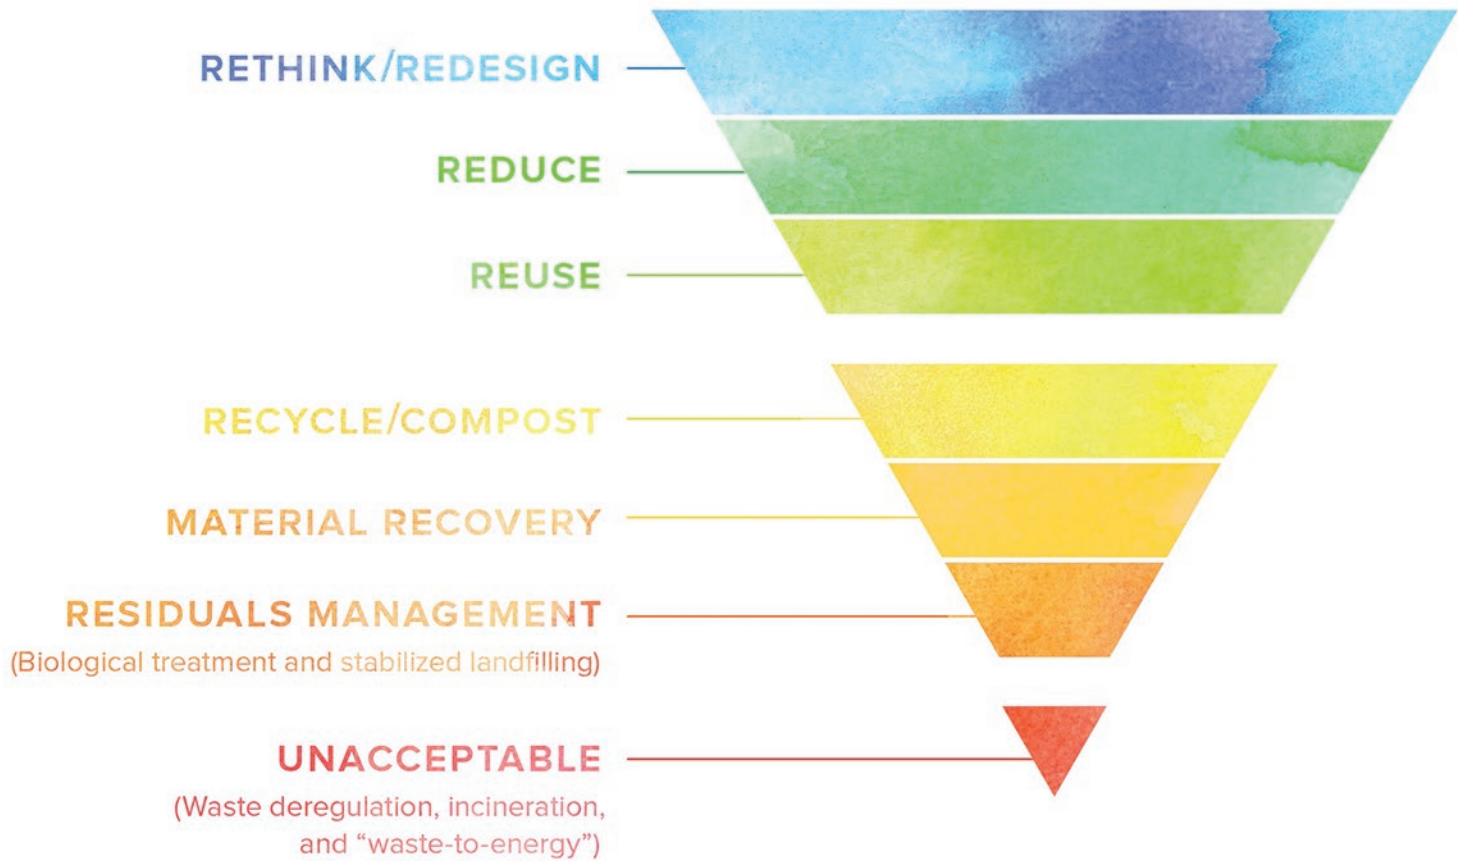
RETHINK/REDESIGN

REDUCE

REUSE

RECYCLE/COMPOST

MATERIAL RECOVERY

RESIDUALS MANAGEMENT
(Biological treatment and stabilized landfilling)

UNACCEPTABLE
(Waste deregulation, incineration, and "waste-to-energy")